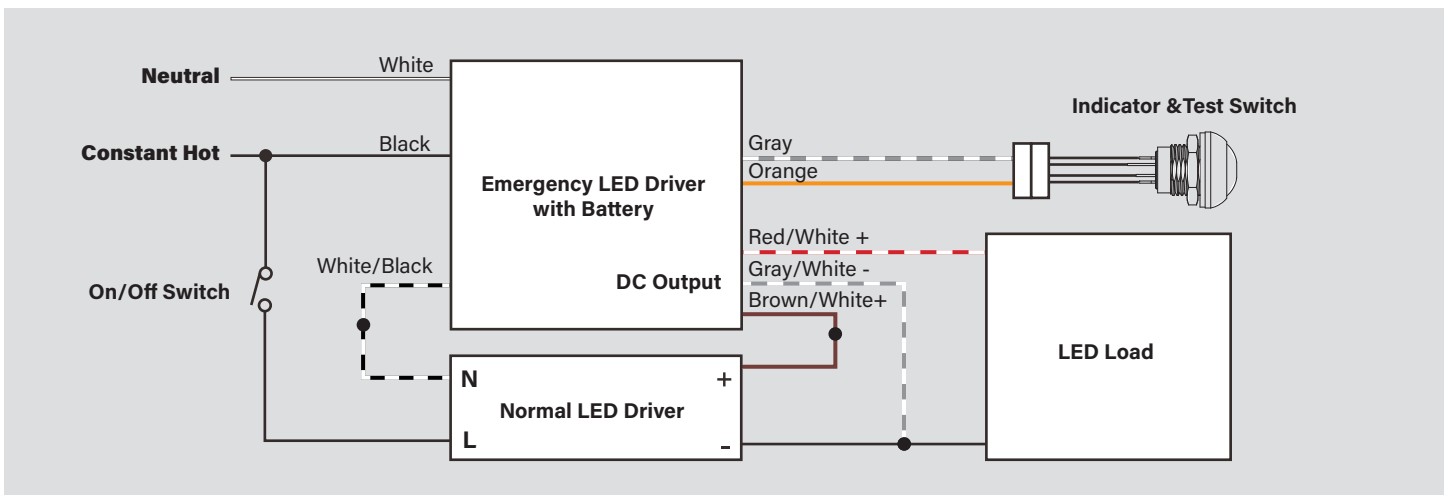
Neutral
White
Constant Hot
Black
Emergency LED Driver with Battery
Gray
Orange
Indicator &Test Switch
Red/White +
White/Black
Gray/White -
On/Off Switch
DC Output
Brown/White+
LED Load
N
+
Normal LED Driver
L
-